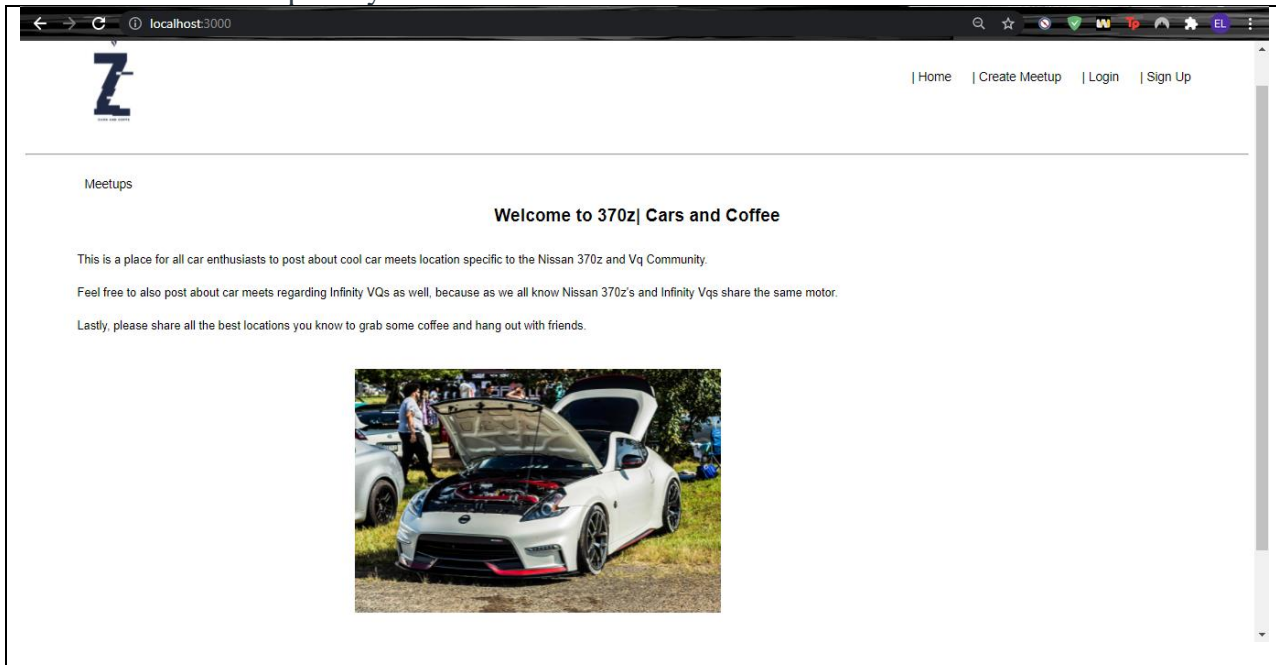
localhost:3000

EL

| Home | Create Meetup | Login | Sign Up

Meetups

Welcome to 370z| Cars and Coffee

This is a place for all car enthusiasts to post about cool car meets location specific to the Nissan 370z and Vq Community.

Feel free to also post about car meets regarding Infinity VQs as well, because as we all know Nissan 370z's and Infinity Vqs share the same motor.

Lastly, please share all the best locations you know to grab some coffee and hang out with friends.